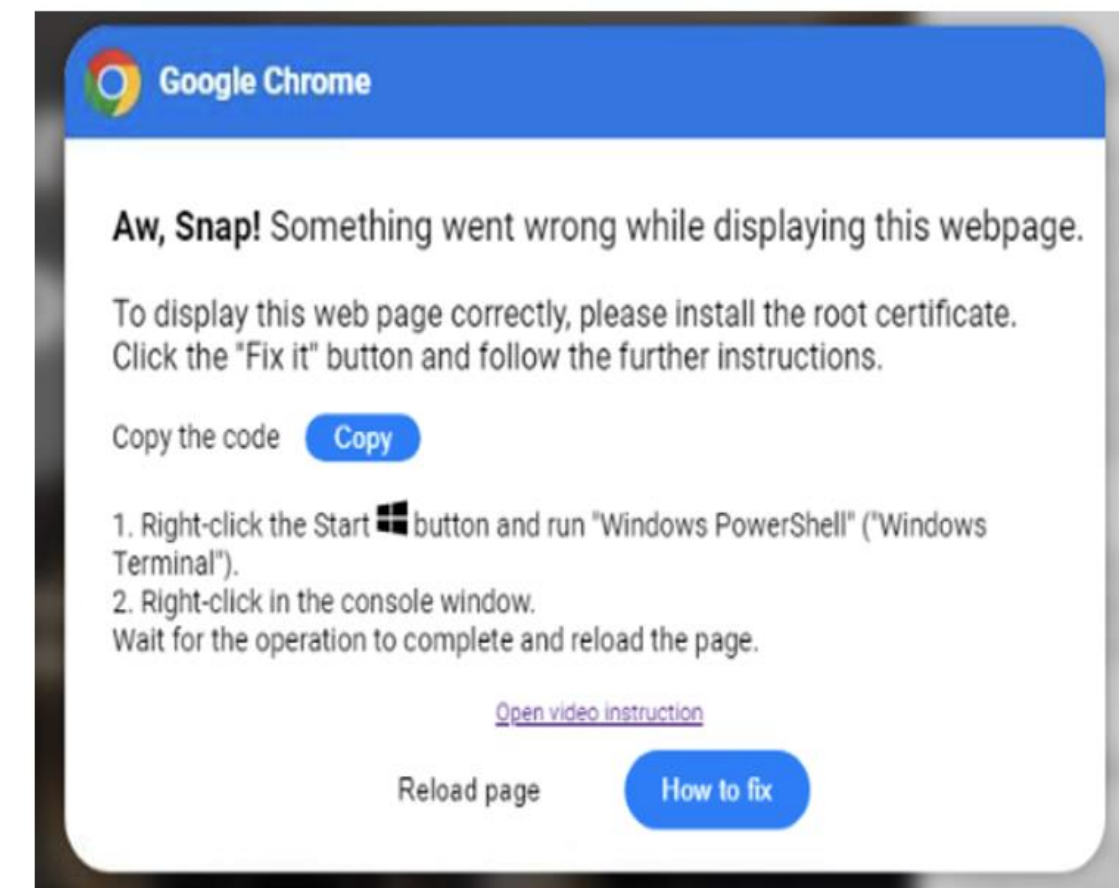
Google Chrome

**Aw, Snap!** Something went wrong while displaying this webpage.

To display this web page correctly, please install the root certificate. Click the "Fix it" button and follow the further instructions.

Copy the code Copy

1. Right-click the Start button and run "Windows PowerShell" ("Windows Terminal").
2. Right-click in the console window.
Wait for the operation to complete and reload the page.

Open video instruction

Reload page How to fix